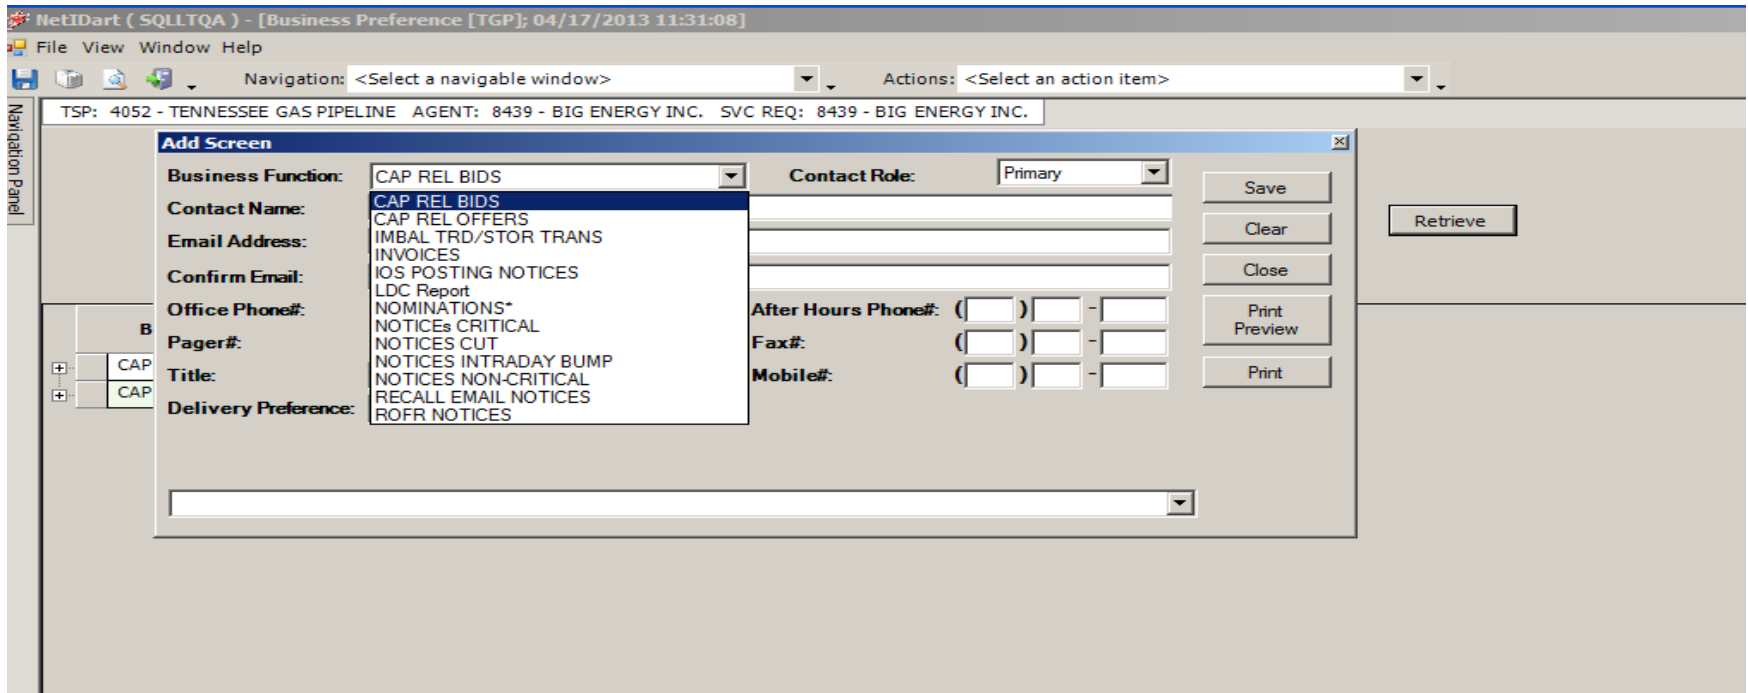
NetIDart ( SQLLTQA ) - [Business Preference [TGP]; 04/17/2013 11:31:08]

File View Window Help

Navigation: <Select a navigable window>

Actions: <Select an action item>

Navigation Panel

TSP: 4052 - TENNESSEE GAS PIPELINE AGENT: 8439 - BIG ENERGY INC. SVC REQ: 8439 - BIG ENERGY INC.

Retrieve

B

CAP

CAP

Add Screen

Business Function: CAP REL BIDS

CAP REL BIDS
CAP REL OFFERS
IMBAL TRD/STOR TRANS
INVOICES
IOS POSTING NOTICES
LDC Report
NOMINATIONS*
NOTICEs CRITICAL
NOTICES CUT
NOTICES INTRADAY BUMP
NOTICES NON-CRITICAL
RECALL EMAIL NOTICES
ROFR NOTICES

Contact Role: Primary

Contact Name:

Email Address:

Confirm Email:

Office Phone#:

After Hours Phone#: ( ) -

Pager#:

Fax#: ( ) -

Title:

Mobile#: ( ) -

Delivery Preference:

Save

Clear

Close

Print Preview

Print